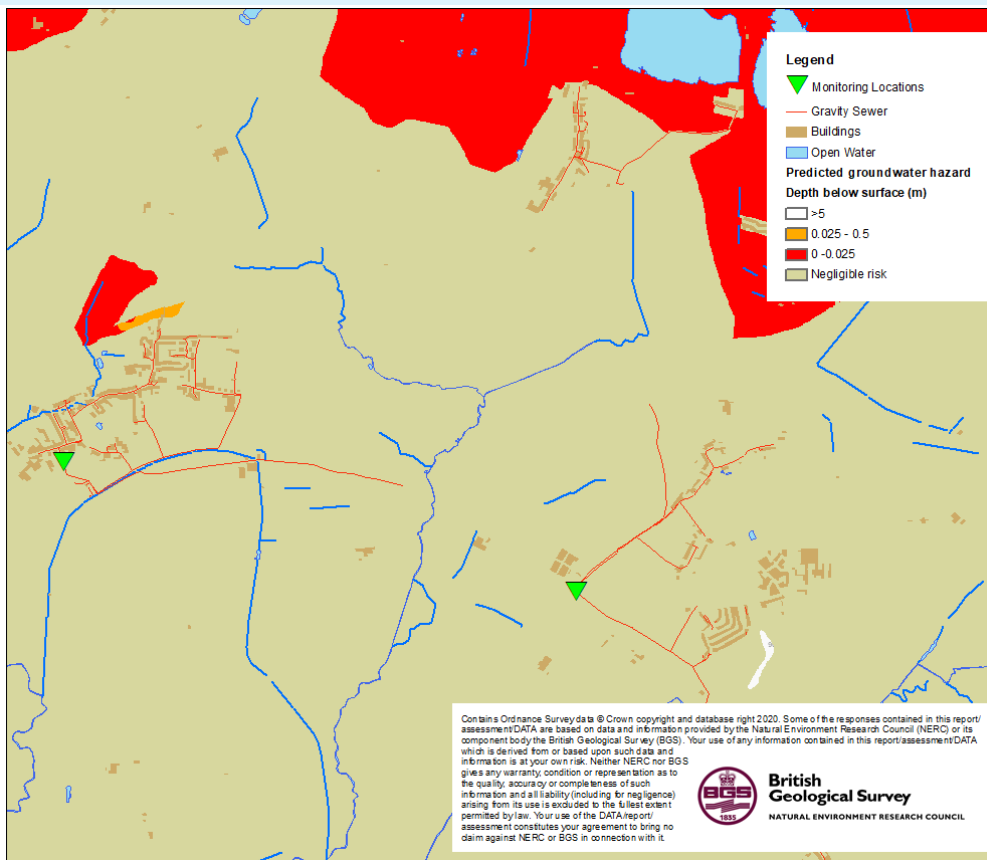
Legend

Monitoring Locations

Gravity Sewer

Buildings

Open Water

Predicted groundwater hazard

Depth below surface (m)

>5

0.025 - 0.5

0 -0.025

Negligible risk

Contains Ordnance Survey data © Crown copyright and database right 2020. Some of the responses contained in this report/assessment/DATA are based on data and information provided by the Natural Environment Research Council (NERC) or its component body the British Geological Survey (BGS). Your use of any information contained in this report/assessment/DATA which is derived from or based upon such data and information is at your own risk. Neither NERC nor BGS gives any warranty, condition or representation as to the quality, accuracy or completeness of such information and all liability (including for negligence) arising from its use is excluded to the fullest extent permitted by law. Your use of the DATA/report/assessment constitutes your agreement to bring no claim against NERC or BGS in connection with it.

BGS 1835

British Geological Survey

NATURAL ENVIRONMENT RESEARCH COUNCIL